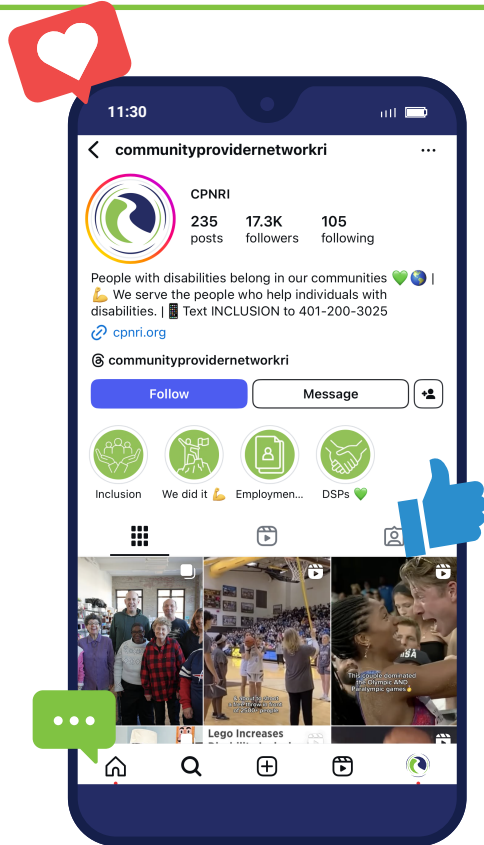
11:30

communityprovidernetworkri

CPNRI

235 posts

17.3K followers

105 following

People with disabilities belong in our communities 💚🌎 | 💪 We serve the people who help individuals with disabilities. | 📱 Text INCLUSION to 401-200-3025

cpnri.org

communityprovidernetworkri

Follow

Message

Inclusion

We did it 💪

Employmen...

DSPs 💚

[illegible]

This duo dominated the Olympic AND Paralympic games👌

Lego Increases
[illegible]